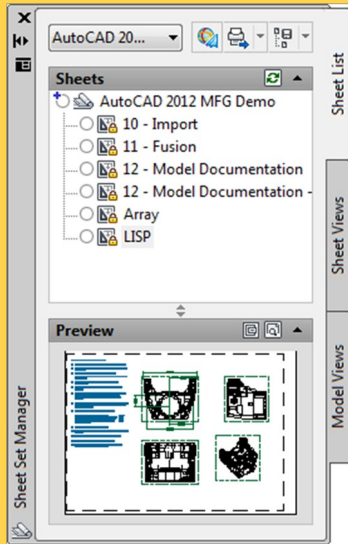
AutoCAD 20...

Sheets

AutoCAD 2012 MFG Demo

10 - Import

11 - Fusion

12 - Model Documentation

12 - Model Documentation -

Array

LISP

Preview

Sheet List

Sheet Views

Model Views

Sheet Set Manager